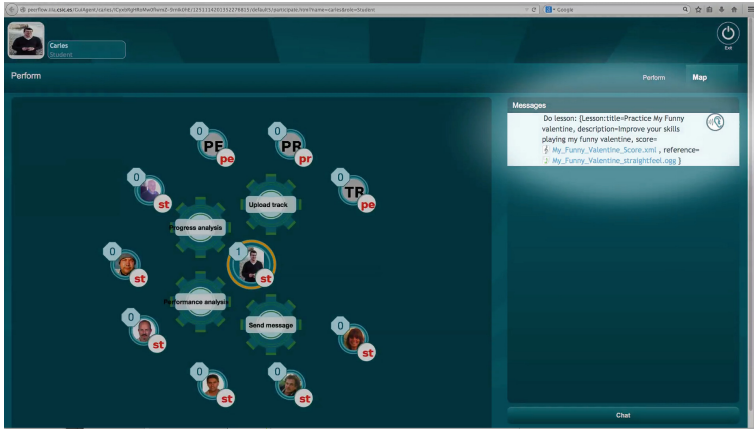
perFlow.iiia.csic.es/GLAgent/carles/lCywhtghlbMwDfweZ-Si4k0lE/1251194203152276813/default5/participate.html?name=carles&role=Student

Google

Carles
Student

Exit

Perform

Perform

Map

0
PE
pe

0
PR
pr

0
st

Upload track

0
TR
pe

Progress analysis

0
st

1
st

Performance analysis

0
st

Send message

0
st

0
st

0
st

Messages

Do lesson: {Lesson:title=Practice My Funny valentine, description=Improve your skills playing my funny valentine, score= My_Funny_Valentine_Score.xml , reference= My_Funny_Valentine_straightfeel.ogg }

Chat